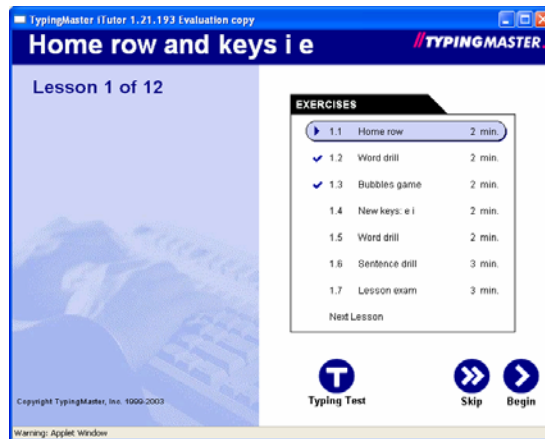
TypingMaster iTutor 1.21.193 Evaluation copy

Home row and keys i e

TYPINGMASTER

Lesson 1 of 12

EXERCISES

| | | | |
|---|---|---|---|
| | 1.1 | Home row | 2 min. |
| ✔ | 1.2 | Word drill | 2 min. |
| ✔ | 1.3 | Bubbles game | 2 min. |
| | 1.4 | New keys: e i | 2 min. |
| | 1.5 | Word drill | 2 min. |
| | 1.6 | Sentence drill | 3 min. |
| | 1.7 | Lesson exam | 3 min. |

Next Lesson

Copyright TypingMaster, Inc. 1999-2003

Typing Test

Skip

Begin

Warning: Applet Window